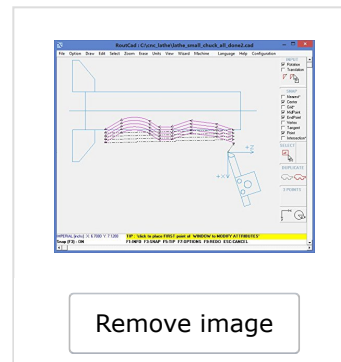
KoutCad : C:/cnc_lathe/inthe_small_chuck_all_demo2.cad

File Option Draw Edit Select Zoom Erase Units View Wizard Machine Language Help Configuration

Polyline
Translation

SNAP
Nearest
Center
Cept
MidPoint
EndPoint
Vertex
Tangent
Plane
Intersection

SELECT

DUPLICATE

2 POINTS

IMPERIAL [inch] X: 8.7000 Y: 7.1200
Snap (F3) : ON

TIP : 'click to place FIRST point of WINDOW to MODIFY ATTRIBUTES'
F1:INFO F3:SNAP F5:TIP F7:OPTIONS F9:REDO ESC:CANCEL

Remove image